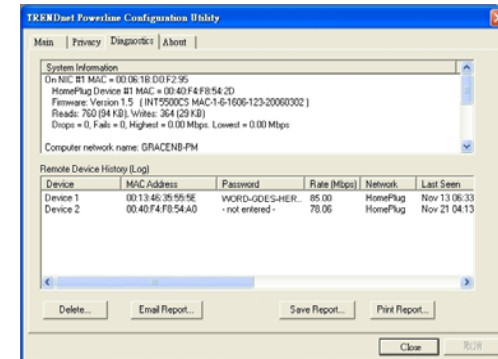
TRENDnet Powerline Configuration Utility

Main | Privacy | Diagnostics | About

System Information
On NIC #1 MAC = 00:06:1B:D0:F2:95
HomePlug Device #1 MAC = 00:40:F4:F8:54:2D
Firmware: Version 1.5 ( INT5500CS MAC-1-6-1606-123-20060302 )
Reads: 760 (94 KB), Writes: 364 (29 KB)
Drops = 0, Fails = 0, Highest = 0.00 Mbps, Lowest = 0.00 Mbps

Computer network name: GRACENB-PM

Remote Device History (Log)

| Device | MAC Address | Password | Rate (Mbps) | Network | Last Seen |
|---|---|---|---|---|---|
| Device 1 | 00:13:46:35:55:5E | WORD-GDES-HER... | 85.00 | HomePlug | Nov 13 06:33 |
| Device 2 | 00:40:F4:F8:54:A0 | - not entered - | 78.06 | HomePlug | Nov 21 04:13 |

Delete... Email Report... Save Report... Print Report...

Close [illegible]